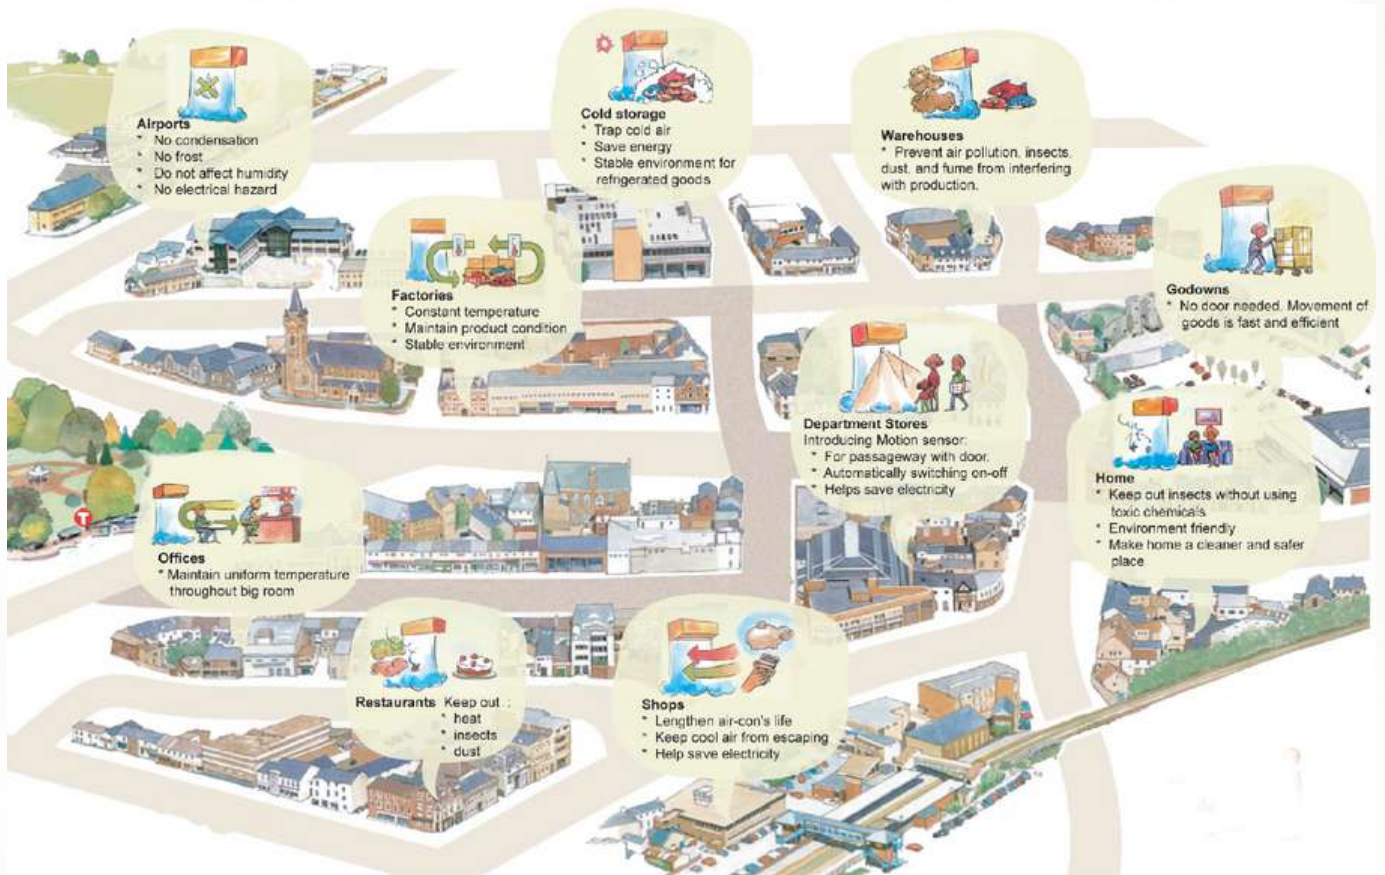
Airports
* No condensation
* No frost
* Do not affect humidity
* No electrical hazard

Cold storage
* Trap cold air
* Save energy
* Stable environment for refrigerated goods

Warehouses
* Prevent air pollution, insects, dust, and fume from interfering with production.

Godowns
* No door needed. Movement of goods is fast and efficient

Factories
* Constant temperature
* Maintain product condition
* Stable environment

Department Stores
Introducing Motion sensor:
* For passageway with door.
* Automatically switching on-off
* Helps save electricity

Home
* Keep out insects without using toxic chemicals
* Environment friendly
* Make home a cleaner and safer place

Offices
* Maintain uniform temperature throughout big room

Restaurants Keep out :
* heat
* insects
* dust

Shops
* Lengthen air-con's life
* Keep cool air from escaping
* Help save electricity